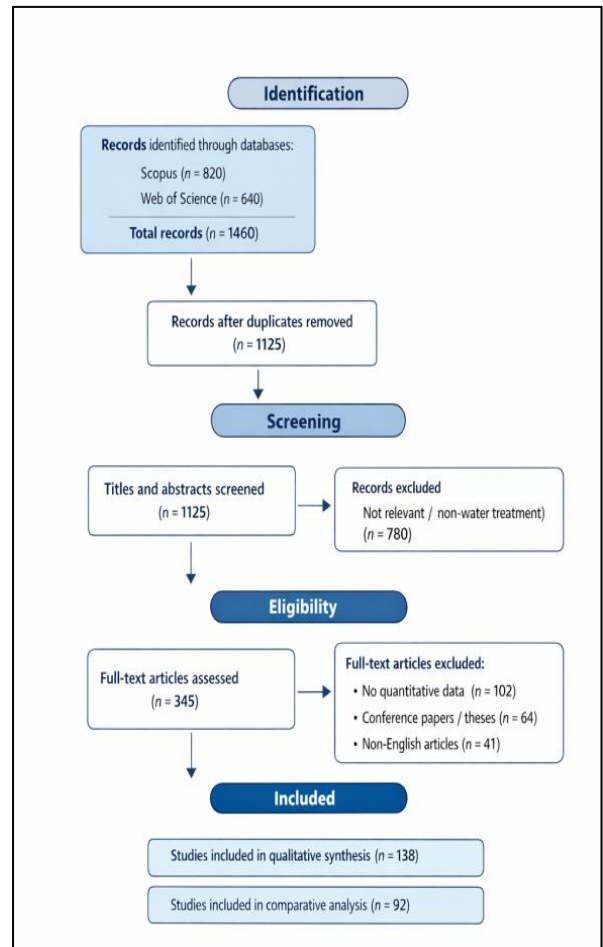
Identification

Records identified through databases:
Scopus ($n$ = 820)
Web of Science ($n$ = 640)
Total records ($n$ = 1460)

Records after duplicates removed ($n$ = 1125)

Screening

Titles and abstracts screened ($n$ = 1125)

Records excluded
Not relevant / non-water treatment) ($n$ = 780)

Eligibility

Full-text articles assessed ($n$ = 345)

Full-text articles excluded:
• No quantitative data ($n$ = 102)
• Conference papers / theses ($n$ = 64)
• Non-English articles ($n$ = 41)

Included

Studies included in qualitative synthesis ($n$ = 138)

Studies included in comparative analysis ($n$ = 92)